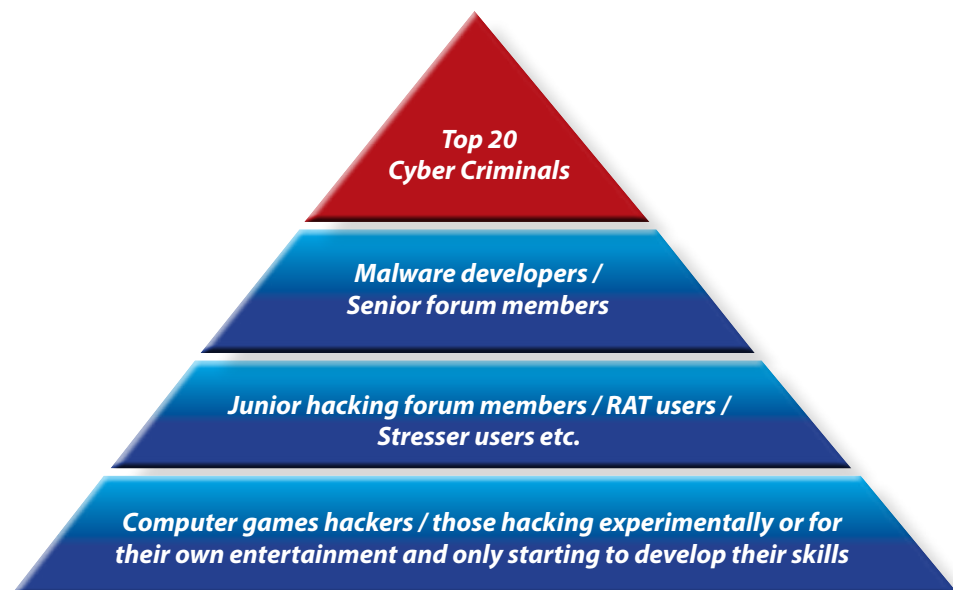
Top 20
Cyber Criminals

Malware developers /
Senior forum members

Junior hacking forum members / RAT users /
Stresser users etc.

Computer games hackers / those hacking experimentally or for their own entertainment and only starting to develop their skills